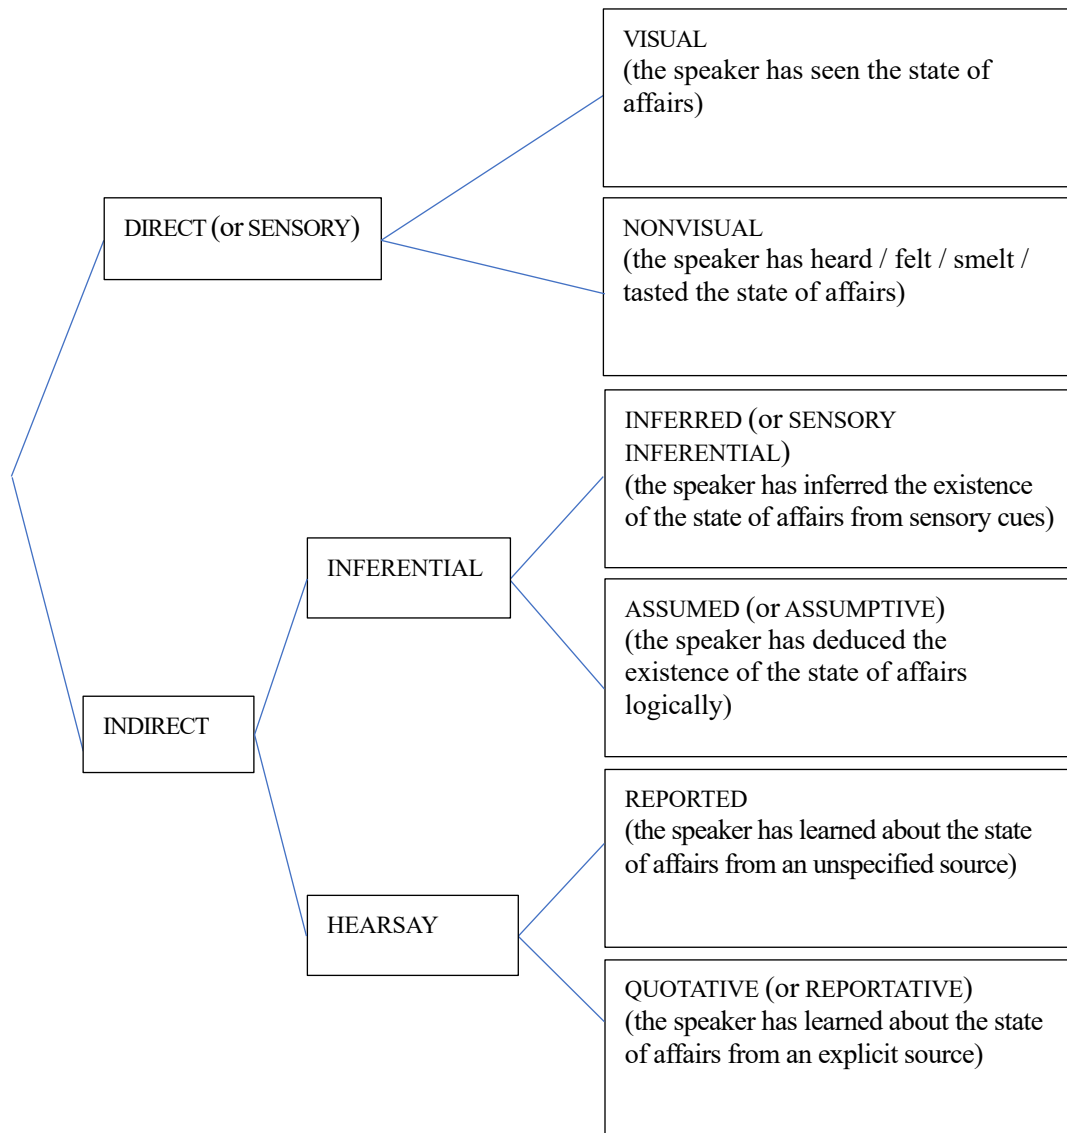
DIRECT (or SENSORY)

VISUAL
(the speaker has seen the state of affairs)

NONVISUAL
(the speaker has heard / felt / smelt / tasted the state of affairs)

INDIRECT

INFERENTIAL

INFERRED (or SENSORY INFERENTIAL)
(the speaker has inferred the existence of the state of affairs from sensory cues)

ASSUMED (or ASSUMPTIVE)
(the speaker has deduced the existence of the state of affairs logically)

HEARSAY

REPORTED
(the speaker has learned about the state of affairs from an unspecified source)

QUOTATIVE (or REPORTATIVE)
(the speaker has learned about the state of affairs from an explicit source)